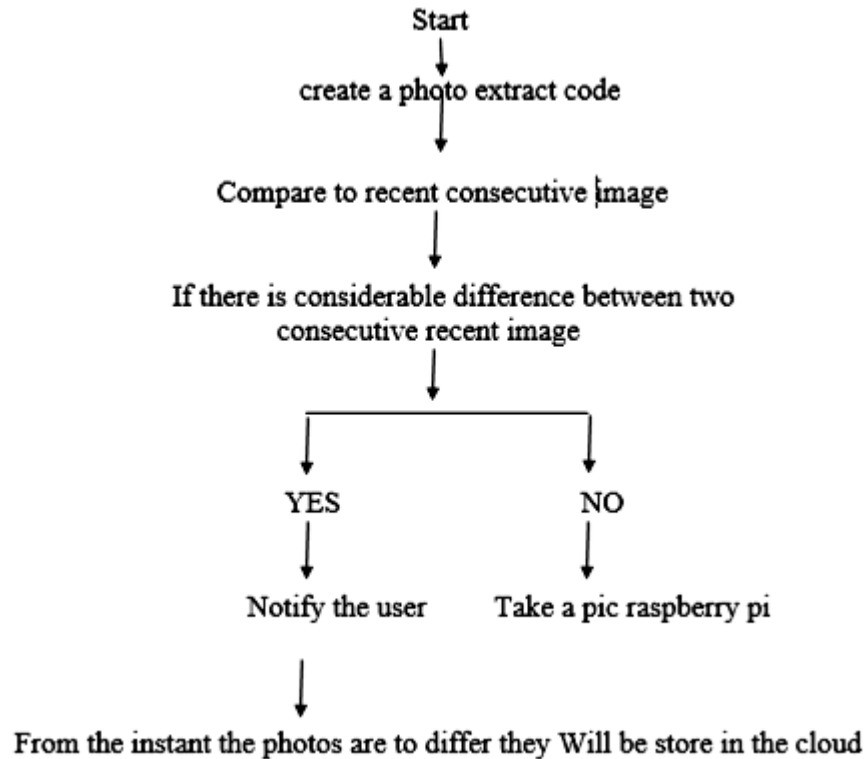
Start

create a photo extract code

Compare to recent consecutive image

If there is considerable difference between two consecutive recent image

YES

NO

Notify the user

Take a pic raspberry pi

From the instant the photos are to differ they Will be store in the cloud